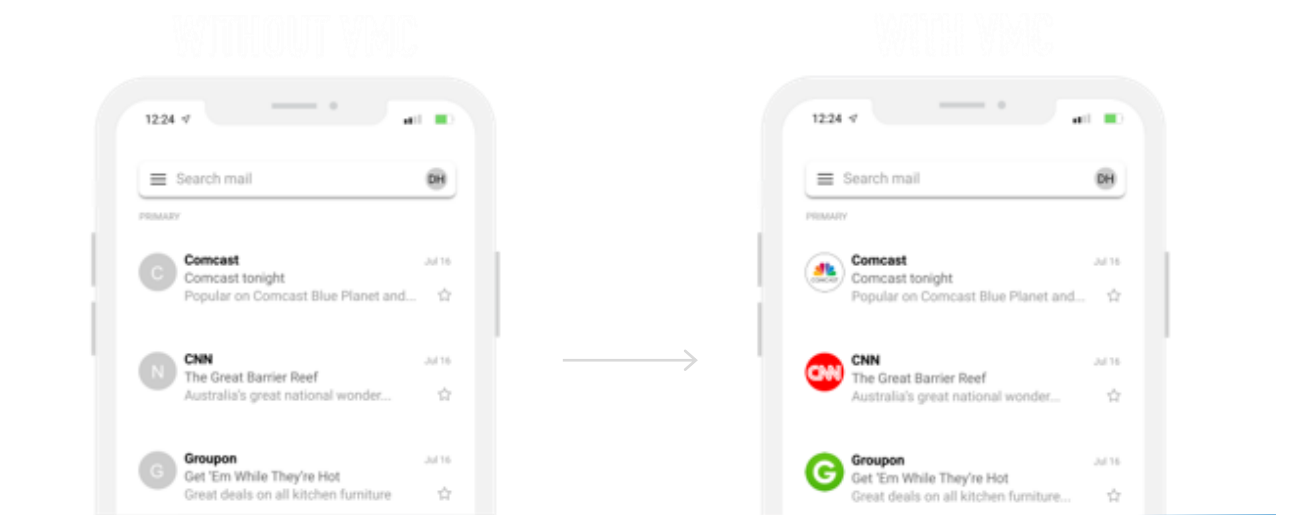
WITHOUT VMC

12:24

Search mail

DH

PRIMARY

C

Comcast

Jul 16

Comcast tonight

Popular on Comcast Blue Planet and...

N

CNN

Jul 16

The Great Barrier Reef

Australia's great national wonder...

G

Groupon

Jul 16

Get 'Em While They're Hot

Great deals on all kitchen furniture

WITH VMC

12:24

Search mail

DH

PRIMARY

COMCAST

Comcast

Jul 16

Comcast tonight

Popular on Comcast Blue Planet and...

CNN

CNN

Jul 16

The Great Barrier Reef

Australia's great national wonder...

G

Groupon

Jul 16

Get 'Em While They're Hot

Great deals on all kitchen furniture...